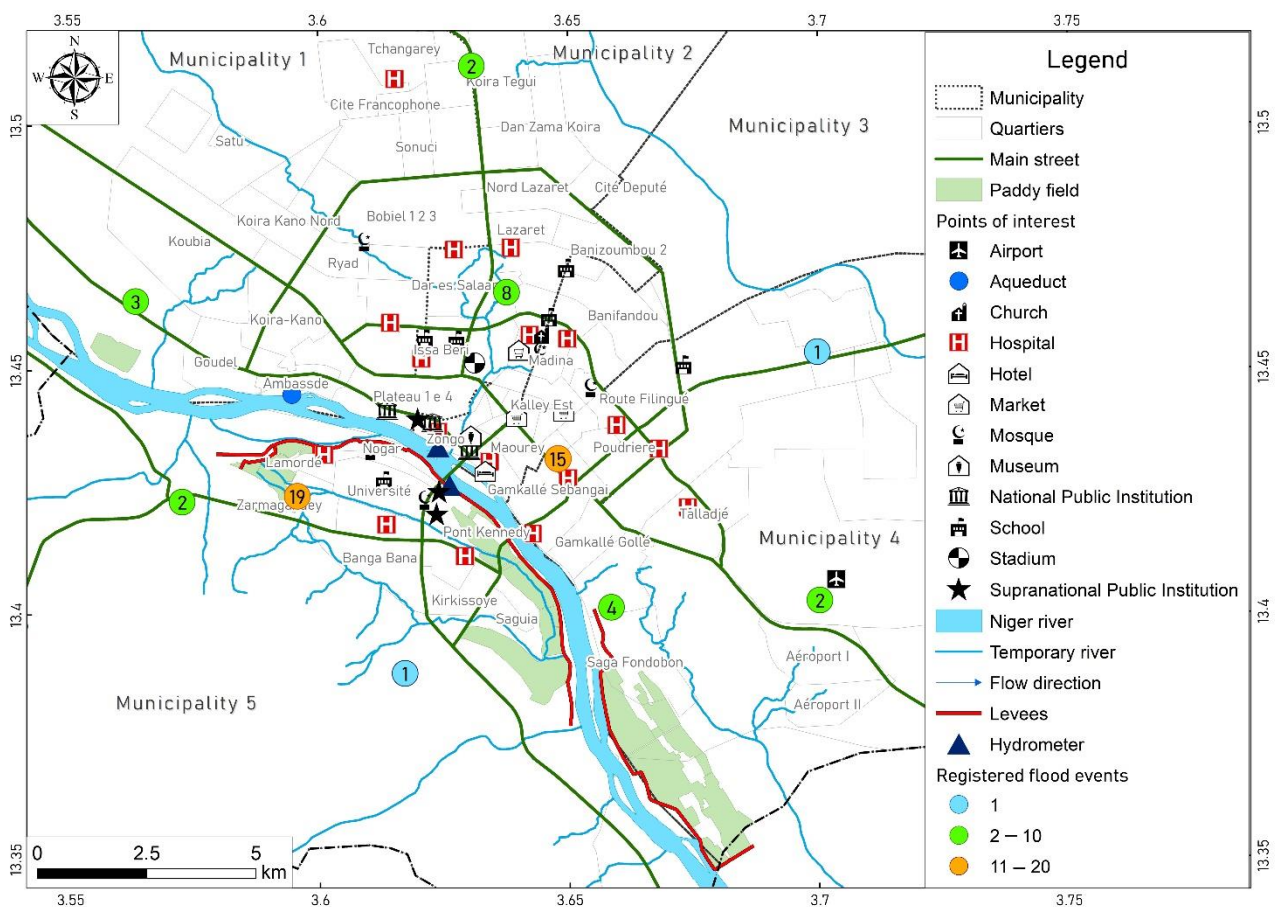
3.55 3.6 3.65 3.7 3.75

N
W E
S

Municipality 1
Municipality 2
Municipality 3
Municipality 4
Municipality 5

Tchangarey
2
Koira Tegui
Cite Francophone
Dan Zama Koira
Satu
Sonuci
Nord Lazaret
Cité Deputé
Koira Kano Nord
Bobiel 1 2 3
Lazaret
Banizoumbou 2
Koubia
Ryad
Dar-es-Salaam
8
3
Banifandou
Koira-Kano
Goudel
Issa Beri
Madina
1
Ambassde
Route Filingue
Plateau 1 e 4
Kalley Est
Zongo
Nogare
Maourey
Poudriere
15
Lamorde
Université
Gamkallé Sebangai
2
19
Zarmagandey
Talladjé
Pont Kennedy
Gamkallé Gollé
Banga Bana
Kirkissoye
4
2
Saguia
Aéroport I
Saga Fondobon
1
Aéroport II

0 2.5 5 km

13.5
13.45
13.4
13.35

Legend
Municipality
Quartiers
Main street
Paddy field
Points of interest
Airport
Aqueduct
Church
Hospital
Hotel
Market
Mosque
Museum
National Public Institution
School
Stadium
Supranational Public Institution
Niger river
Temporary river
Flow direction
Levees
Hydrometer
Registered flood events
1
2 – 10
11 – 20